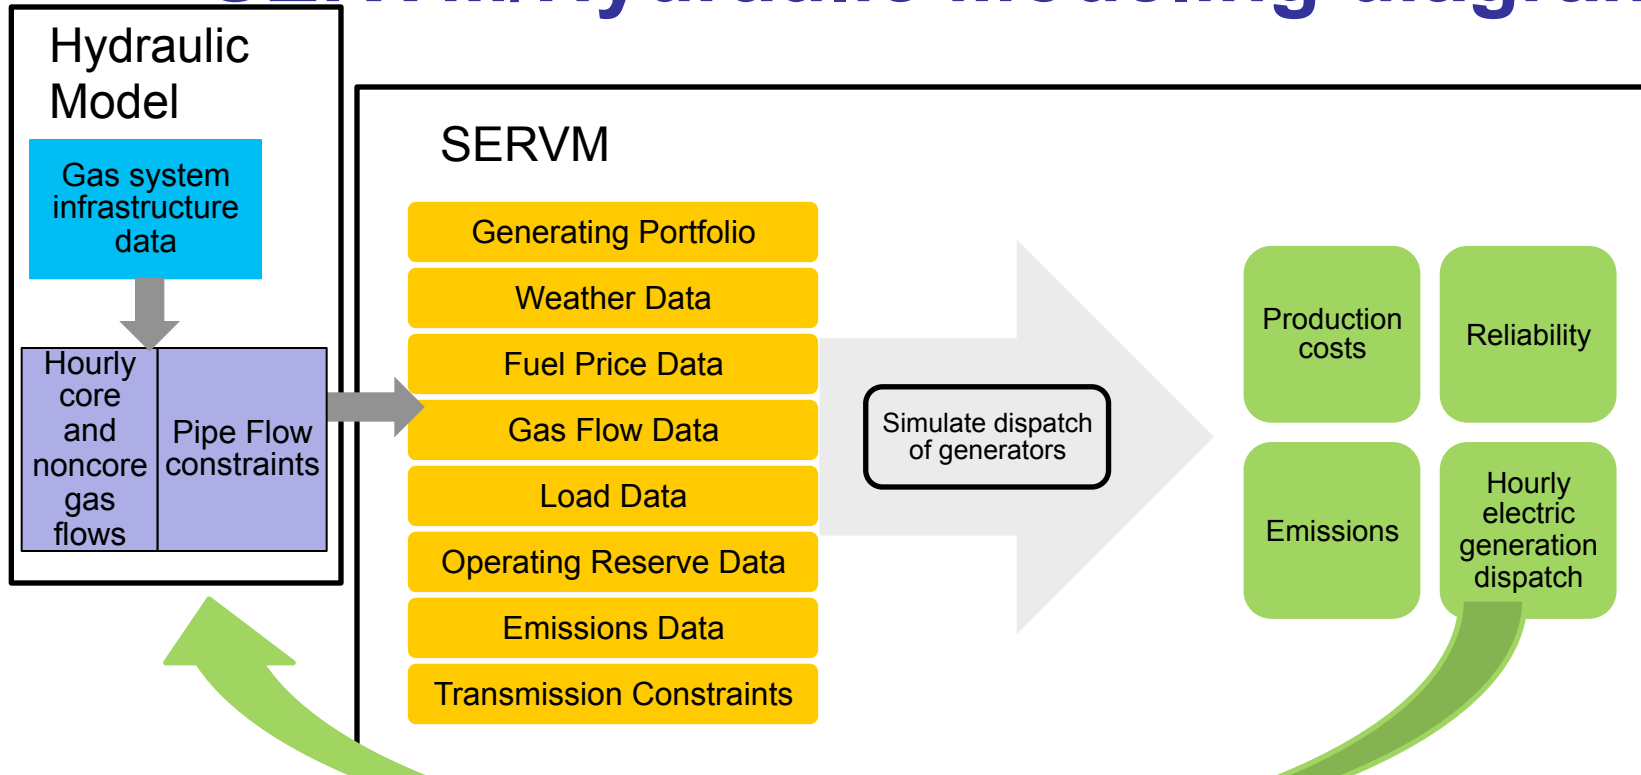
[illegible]

Hydraulic Model

Gas system infrastructure data

Hourly core and noncore gas flows

Pipe Flow constraints

SERVM

Generating Portfolio

Weather Data

Fuel Price Data

Gas Flow Data

Load Data

Operating Reserve Data

Emissions Data

Transmission Constraints

Simulate dispatch of generators

Production costs

Reliability

Emissions

Hourly electric generation dispatch